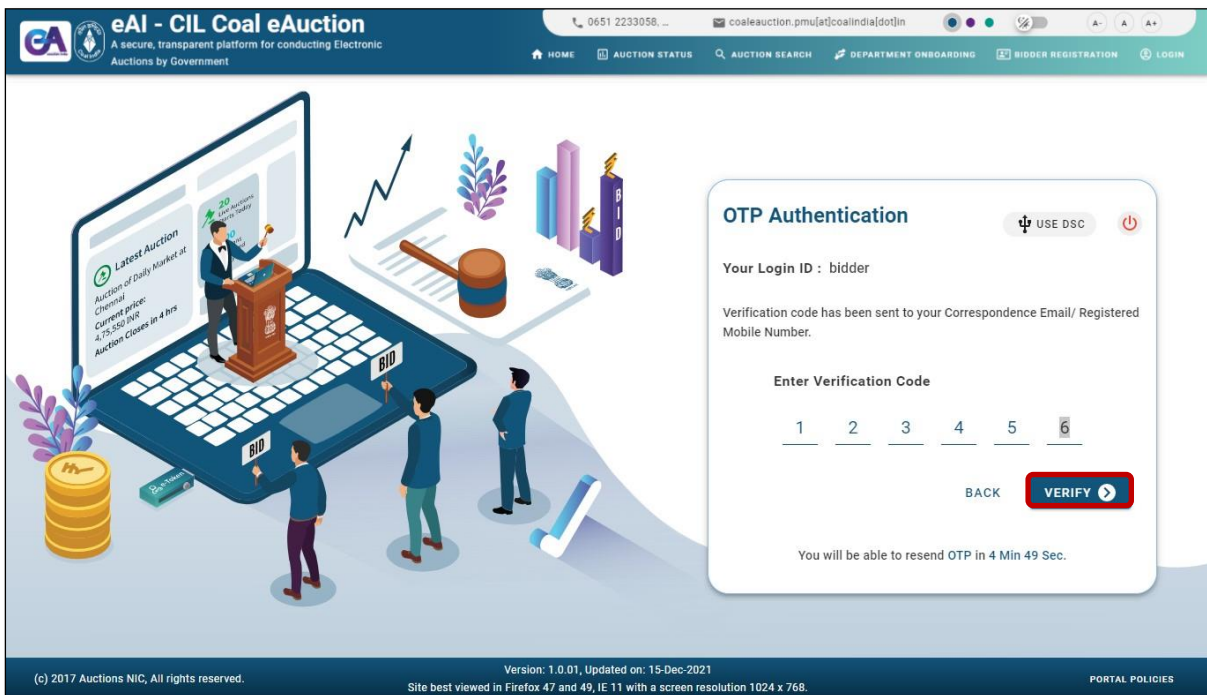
eAI - CIL Coal eAuction
A secure, transparent platform for conducting Electronic Auctions by Government

0651 2233058, ...
coaleauction.pmu[at]coalindia[dot]in
A- A A+

HOME
AUCTION STATUS
AUCTION SEARCH
DEPARTMENT ONBOARDING
BIDDER REGISTRATION
LOGIN

Latest Auction
Auction of Daily Market at Chennai
Current price: 4,75,550 INR
Auction Closes in 4 hrs

20 Live Auctions Starts Today

BID
BID
BID

OTP Authentication
USE DSC

Your Login ID : bidder

Verification code has been sent to your Correspondence Email/ Registered Mobile Number.

Enter Verification Code

1 2 3 4 5 6

BACK
VERIFY

You will be able to resend OTP in 4 Min 49 Sec.

(c) 2017 Auctions NIC, All rights reserved.
Version: 1.0.01, Updated on: 15-Dec-2021
Site best viewed in Firefox 47 and 49, IE 11 with a screen resolution 1024 x 768.
PORTAL POLICIES